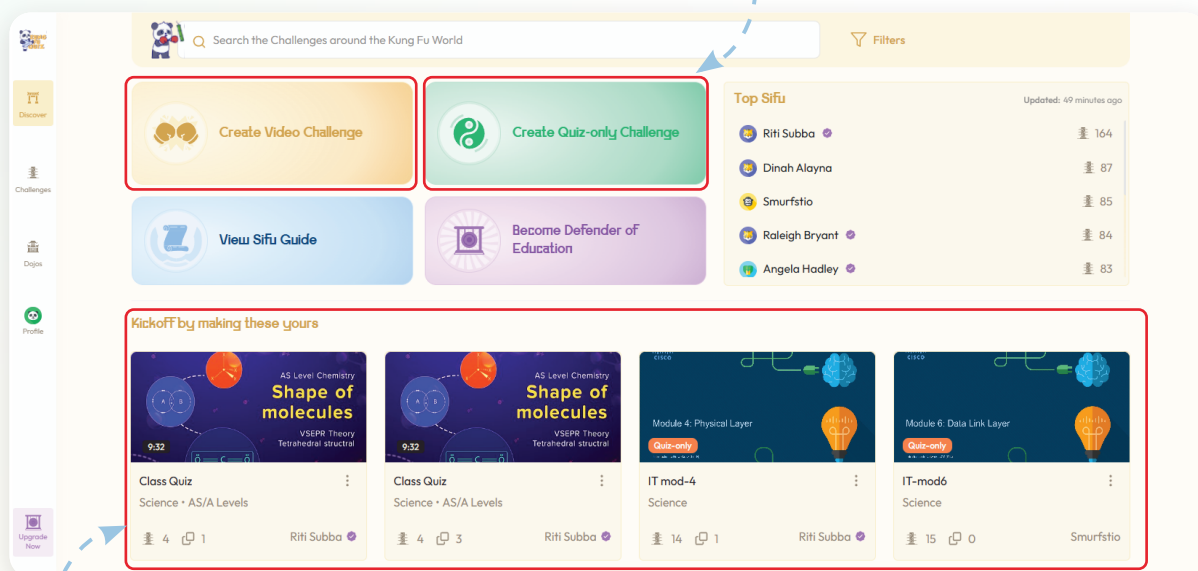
KUNG FU QUIZ

Discover

Challenges

Dojos

Profile

Upgrade Now

Search the Challenges around the Kung Fu World

Filters

Create Video Challenge

Create Quiz-only Challenge

View Sifu Guide

Become Defender of Education

Top Sifu

Updated: 49 minutes ago

Riti Subba 164

Dinah Alayna 87

Smurfstio 85

Raleigh Bryant 84

Angela Hadley 83

Kickoff by making these yours

AS Level Chemistry
Shape of molecules
VSEPR Theory
Tetrahedral structral
9:32

Class Quiz
Science • AS/A Levels
4 1 Riti Subba

AS Level Chemistry
Shape of molecules
VSEPR Theory
Tetrahedral structral
9:32

Class Quiz
Science • AS/A Levels
4 3 Riti Subba

cisco
Module 4: Physical Layer
Quiz-only

IT mod-4
Science
14 1 Riti Subba

cisco
Module 6: Data Link Layer
Quiz-only

IT-mod6
Science
15 0 Smurfstio